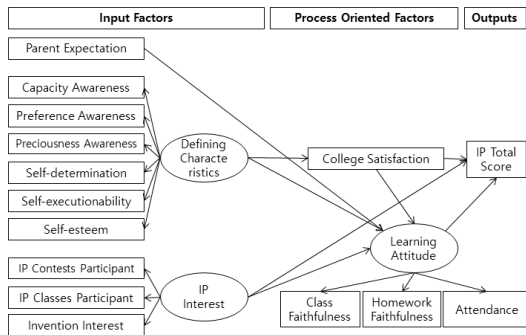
Input Factors

Process Oriented Factors

Outputs

Parent Expectation

Capacity Awareness

Preference Awareness

Preciousness Awareness

Self-determination

Self-executionability

Self-esteem

Defining Characteristics

College Satisfaction

IP Total Score

Learning Attitude

IP Contests Participant

IP Classes Participant

Invention Interest

IP Interest

Class Faithfulness

Homework Faithfulness

Attendance